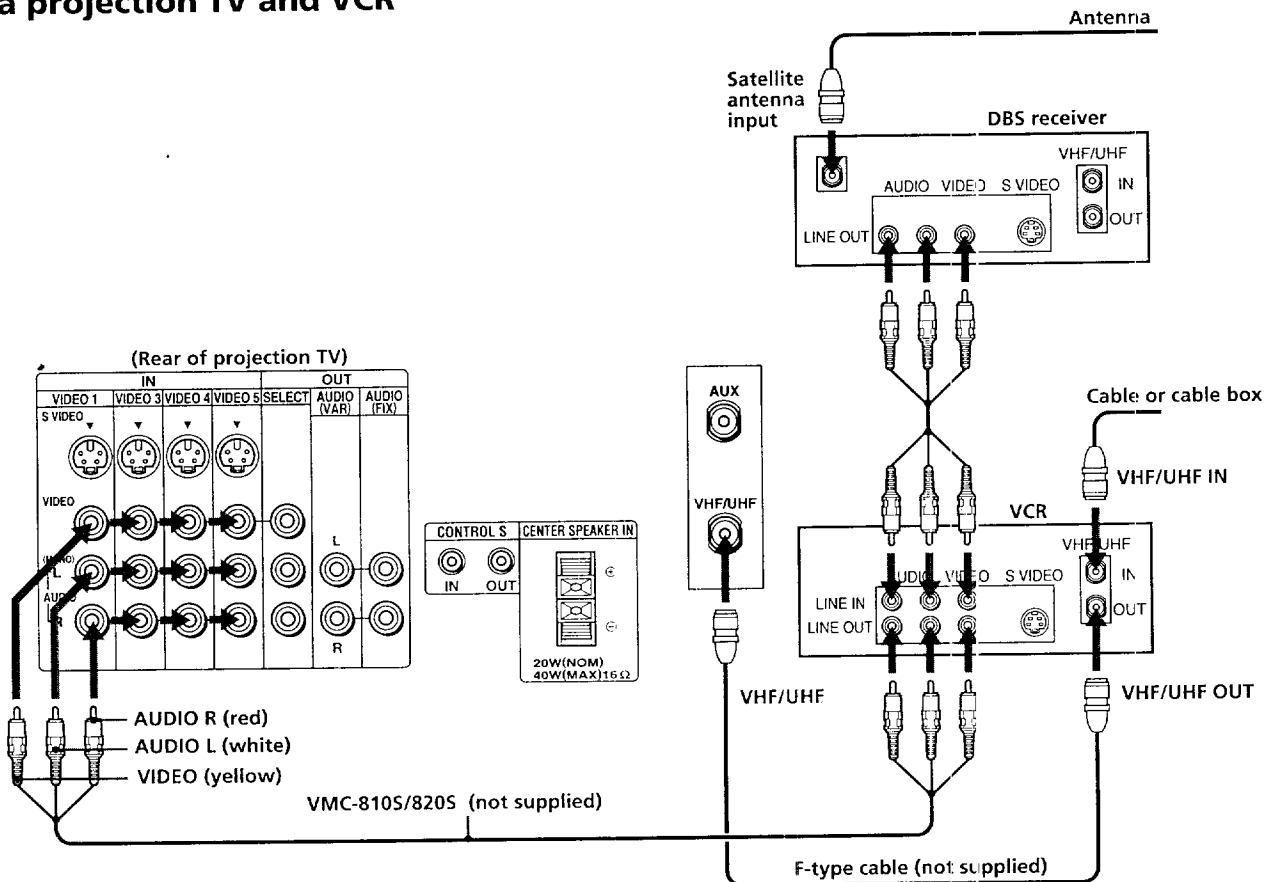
a projection TV and VCR

Antenna

Satellite antenna input

DBS receiver

VHF/UHF

IN

OUT

AUDIO VIDEO S VIDEO

LINE OUT

(Rear of projection TV)

IN

OUT

VIDEO 1

VIDEO 3

VIDEO 4

VIDEO 5

SELECT

AUDIO (VAR)

AUDIO (FIX)

S VIDEO

VIDEO

(MONO) L

AUDIO

R

L

R

CONTROL S

IN

OUT

CENTER SPEAKER IN

20W(NOM) 40W(MAX)16Ω

AUX

VHF/UHF

Cable or cable box

VHF/UHF IN

VCR

VHF/UHF

IN

OUT

AUDIO VIDEO S VIDEO

LINE IN

LINE OUT

VHF/UHF

VHF/UHF OUT

AUDIO R (red)

AUDIO L (white)

VIDEO (yellow)

VMC-810S/820S (not supplied)

F-type cable (not supplied)